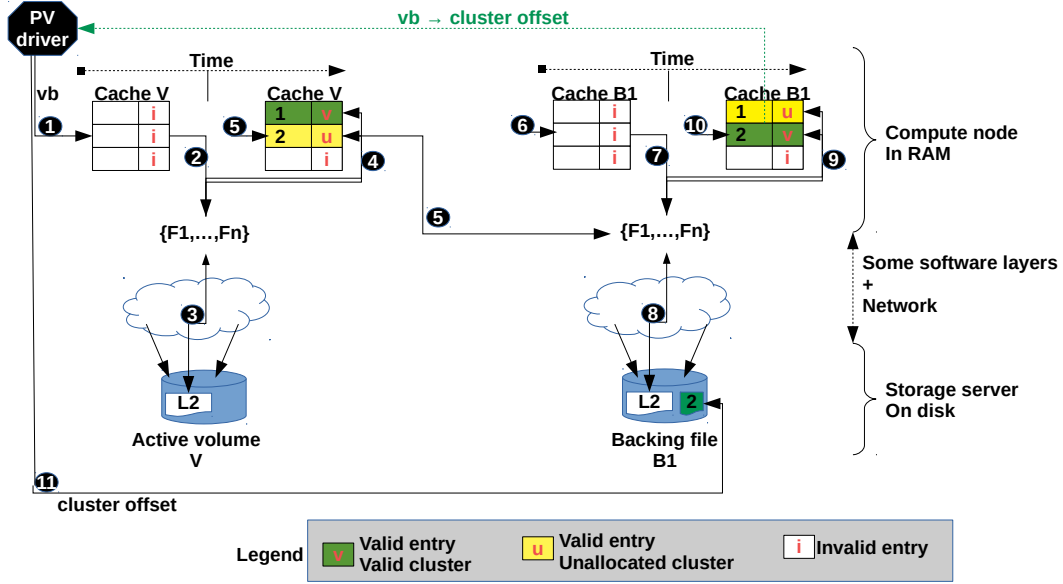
PV driver

vb → cluster offset

Time

Time

vb

Cache V

Cache V

Cache B1

Cache B1

1

i

i

i

5

1 v

2 u

i

2

4

6

i

i

i

10

1 u

2 v

i

7

9

5

{F1,…,Fn}

{F1,…,Fn}

3

L2

Active volume V

8

L2

2

Backing file B1

Compute node In RAM

Some software layers + Network

Storage server On disk

11

cluster offset

Legend

v Valid entry Valid cluster

u Valid entry Unallocated cluster

i Invalid entry